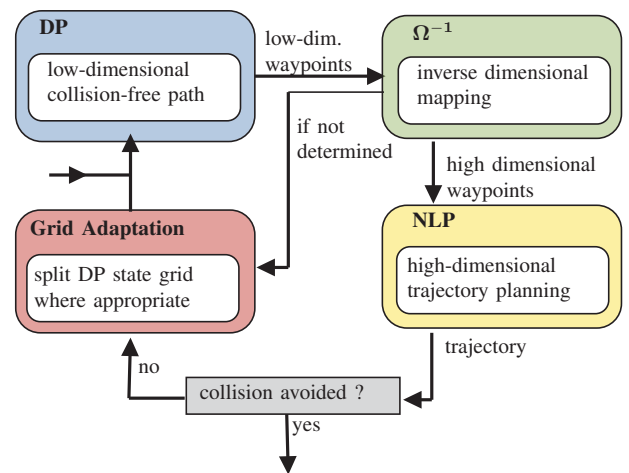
DP

low-dimensional collision-free path

low-dim. waypoints

$\Omega^{-1}$

inverse dimensional mapping

if not determined

high dimensional waypoints

Grid Adaptation

split DP state grid where appropriate

NLP

high-dimensional trajectory planning

trajectory

no

collision avoided ?

yes